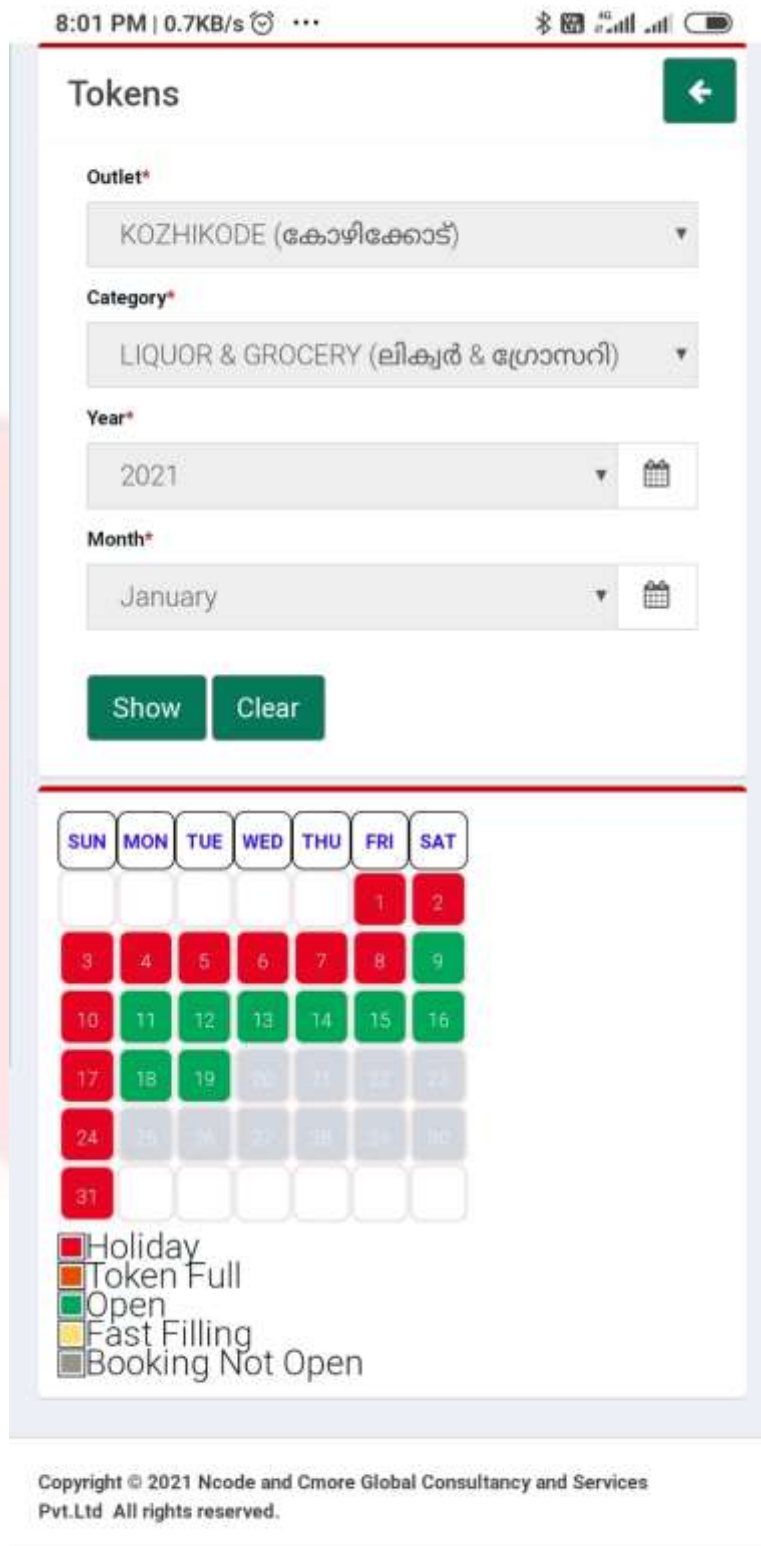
8:01 PM | 0.7KB/s ⏰ ···

Tokens

Outlet*

KOZHIKODE (കോഴിക്കോട്)

Category*

LIQUOR & GROCERY (ലിക്വർ & ഗ്രോസറി)

Year*

2021

Month*

January

Show Clear

| SUN | MON | TUE | WED | THU | FRI | SAT |
|---|---|---|---|---|---|---|
| | | | | | 1 | 2 |
| 3 | 4 | 5 | 6 | 7 | 8 | 9 |
| 10 | 11 | 12 | 13 | 14 | 15 | 16 |
| 17 | 18 | 19 | 20 | 21 | 22 | 23 |
| 24 | 25 | 26 | 27 | 28 | 29 | 30 |
| 31 | | | | | | |

Holiday
Token Full
Open
Fast Filling
Booking Not Open

Copyright © 2021 Ncode and Cmore Global Consultancy and Services Pvt.Ltd All rights reserved.